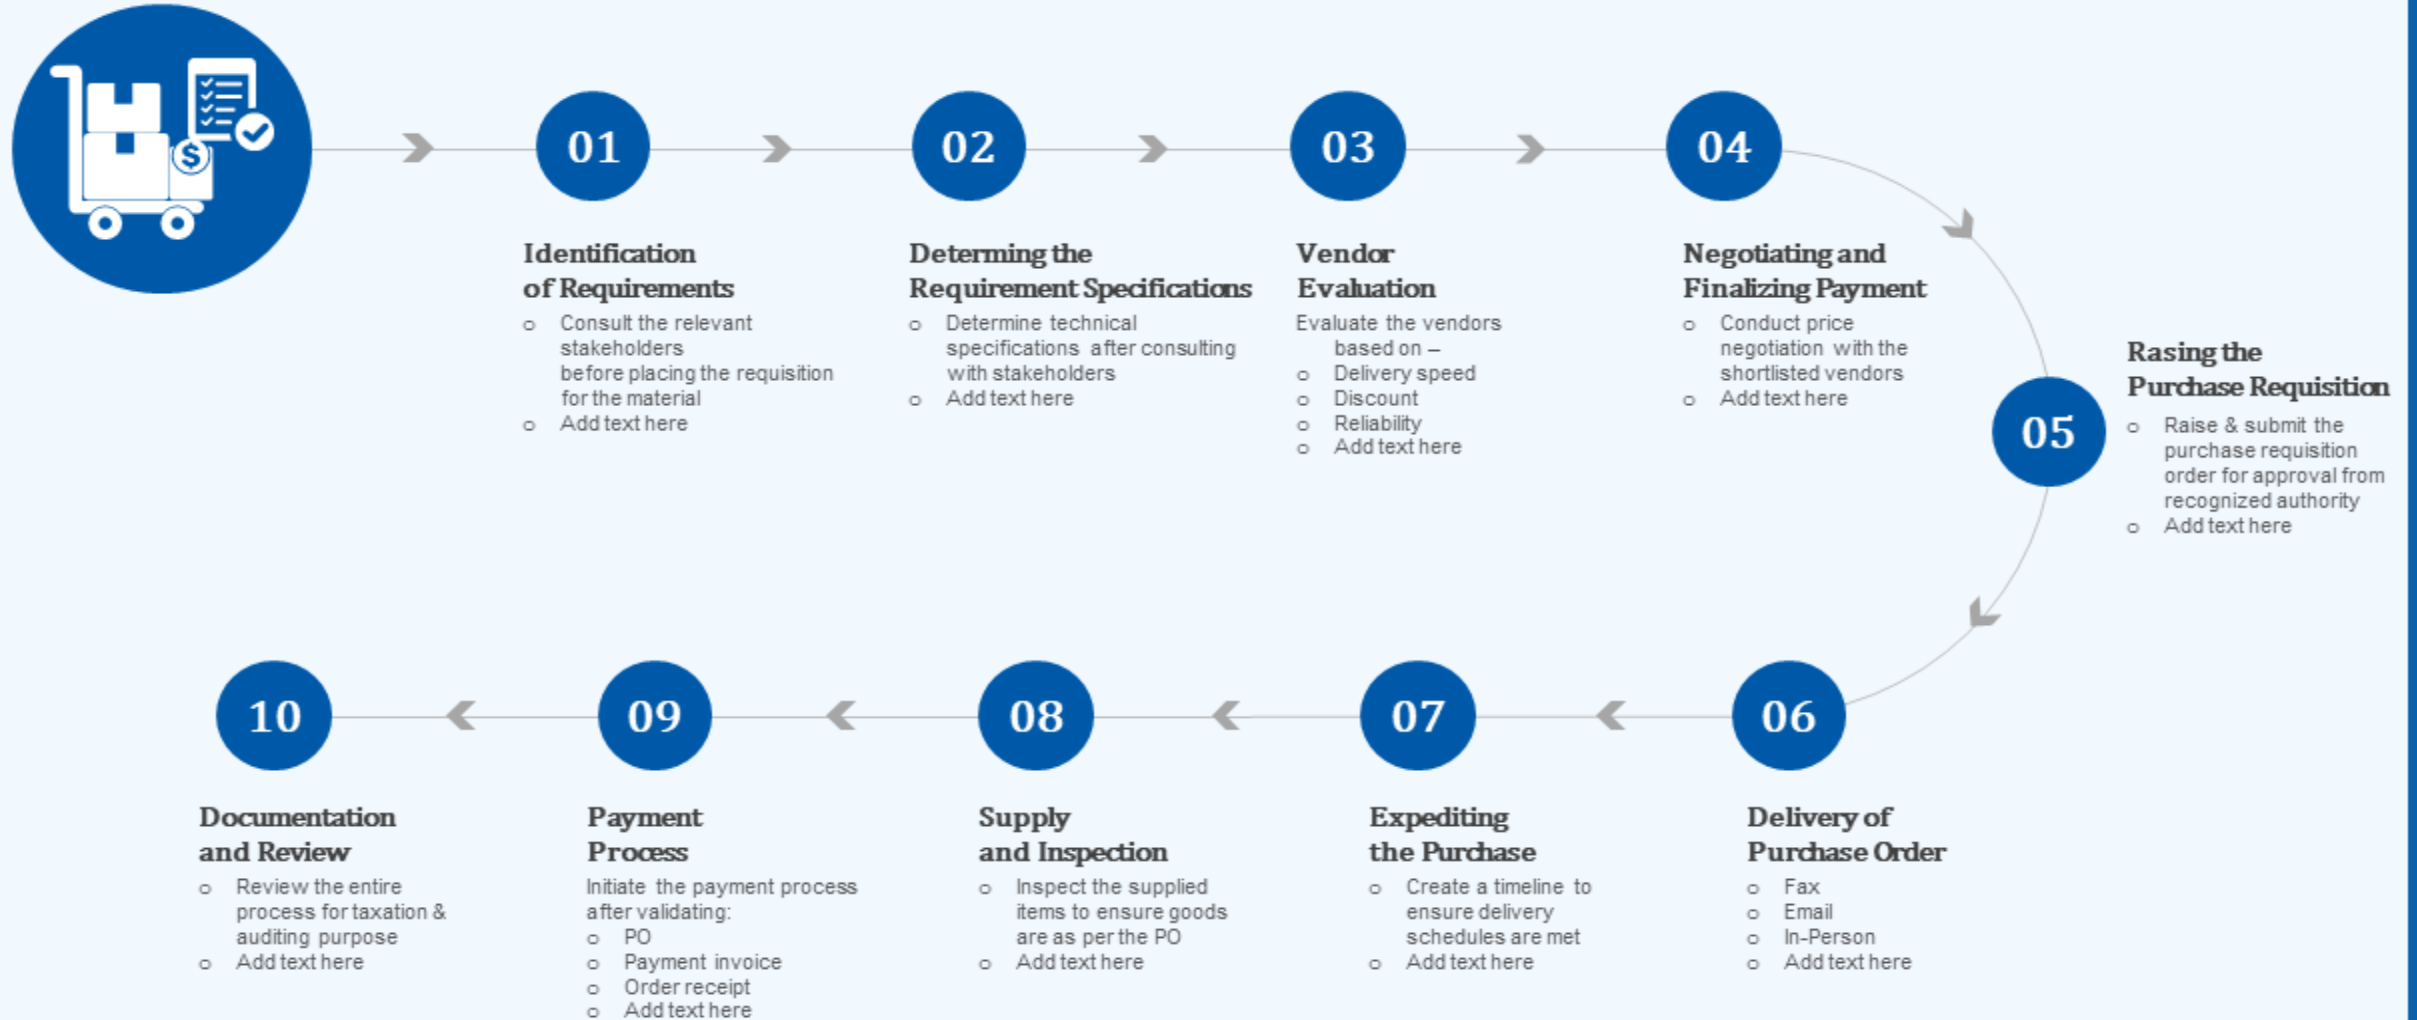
01

Identification of Requirements

- Consult the relevant stakeholders before placing the requisition for the material
- Add text here

02

Determing the Requirement Specifications

- Determine technical specifications after consulting with stakeholders
- Add text here

03

Vendor Evaluation

Evaluate the vendors based on –

- Delivery speed
- Discount
- Reliability
- Add text here

04

Negotiating and Finalizing Payment

- Conduct price negotiation with the shortlisted vendors
- Add text here

05

Rasing the Purchase Requisition

- Raise & submit the purchase requisition order for approval from recognized authority
- Add text here

06

Delivery of Purchase Order

- Fax
- Email
- In-Person
- Add text here

07

Expediting the Purchase

- Create a timeline to ensure delivery schedules are met
- Add text here

08

Supply and Inspection

- Inspect the supplied items to ensure goods are as per the PO
- Add text here

09

Payment Process

Initiate the payment process after validating:

- PO
- Payment invoice
- Order receipt
- Add text here

10

Documentation and Review

- Review the entire process for taxation & auditing purpose
- Add text here